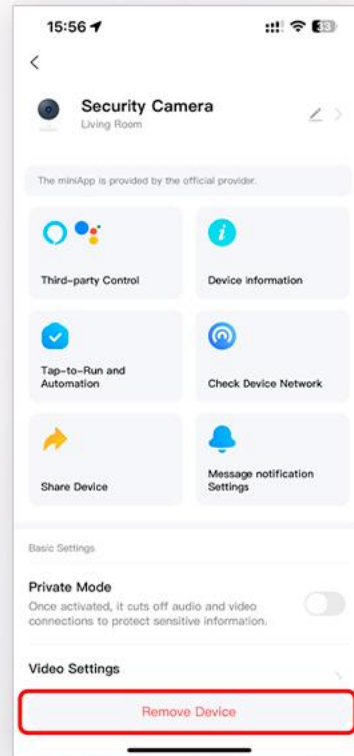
15:56

<

Security Camera
Living Room

The miniApp is provided by the official provider.

Third-party Control

Device information

Tap-to-Run and Automation

Check Device Network

Share Device

Message notification Settings

Basic Settings

Private Mode
Once activated, it cuts off audio and video connections to protect sensitive information.

Video Settings

Remove Device